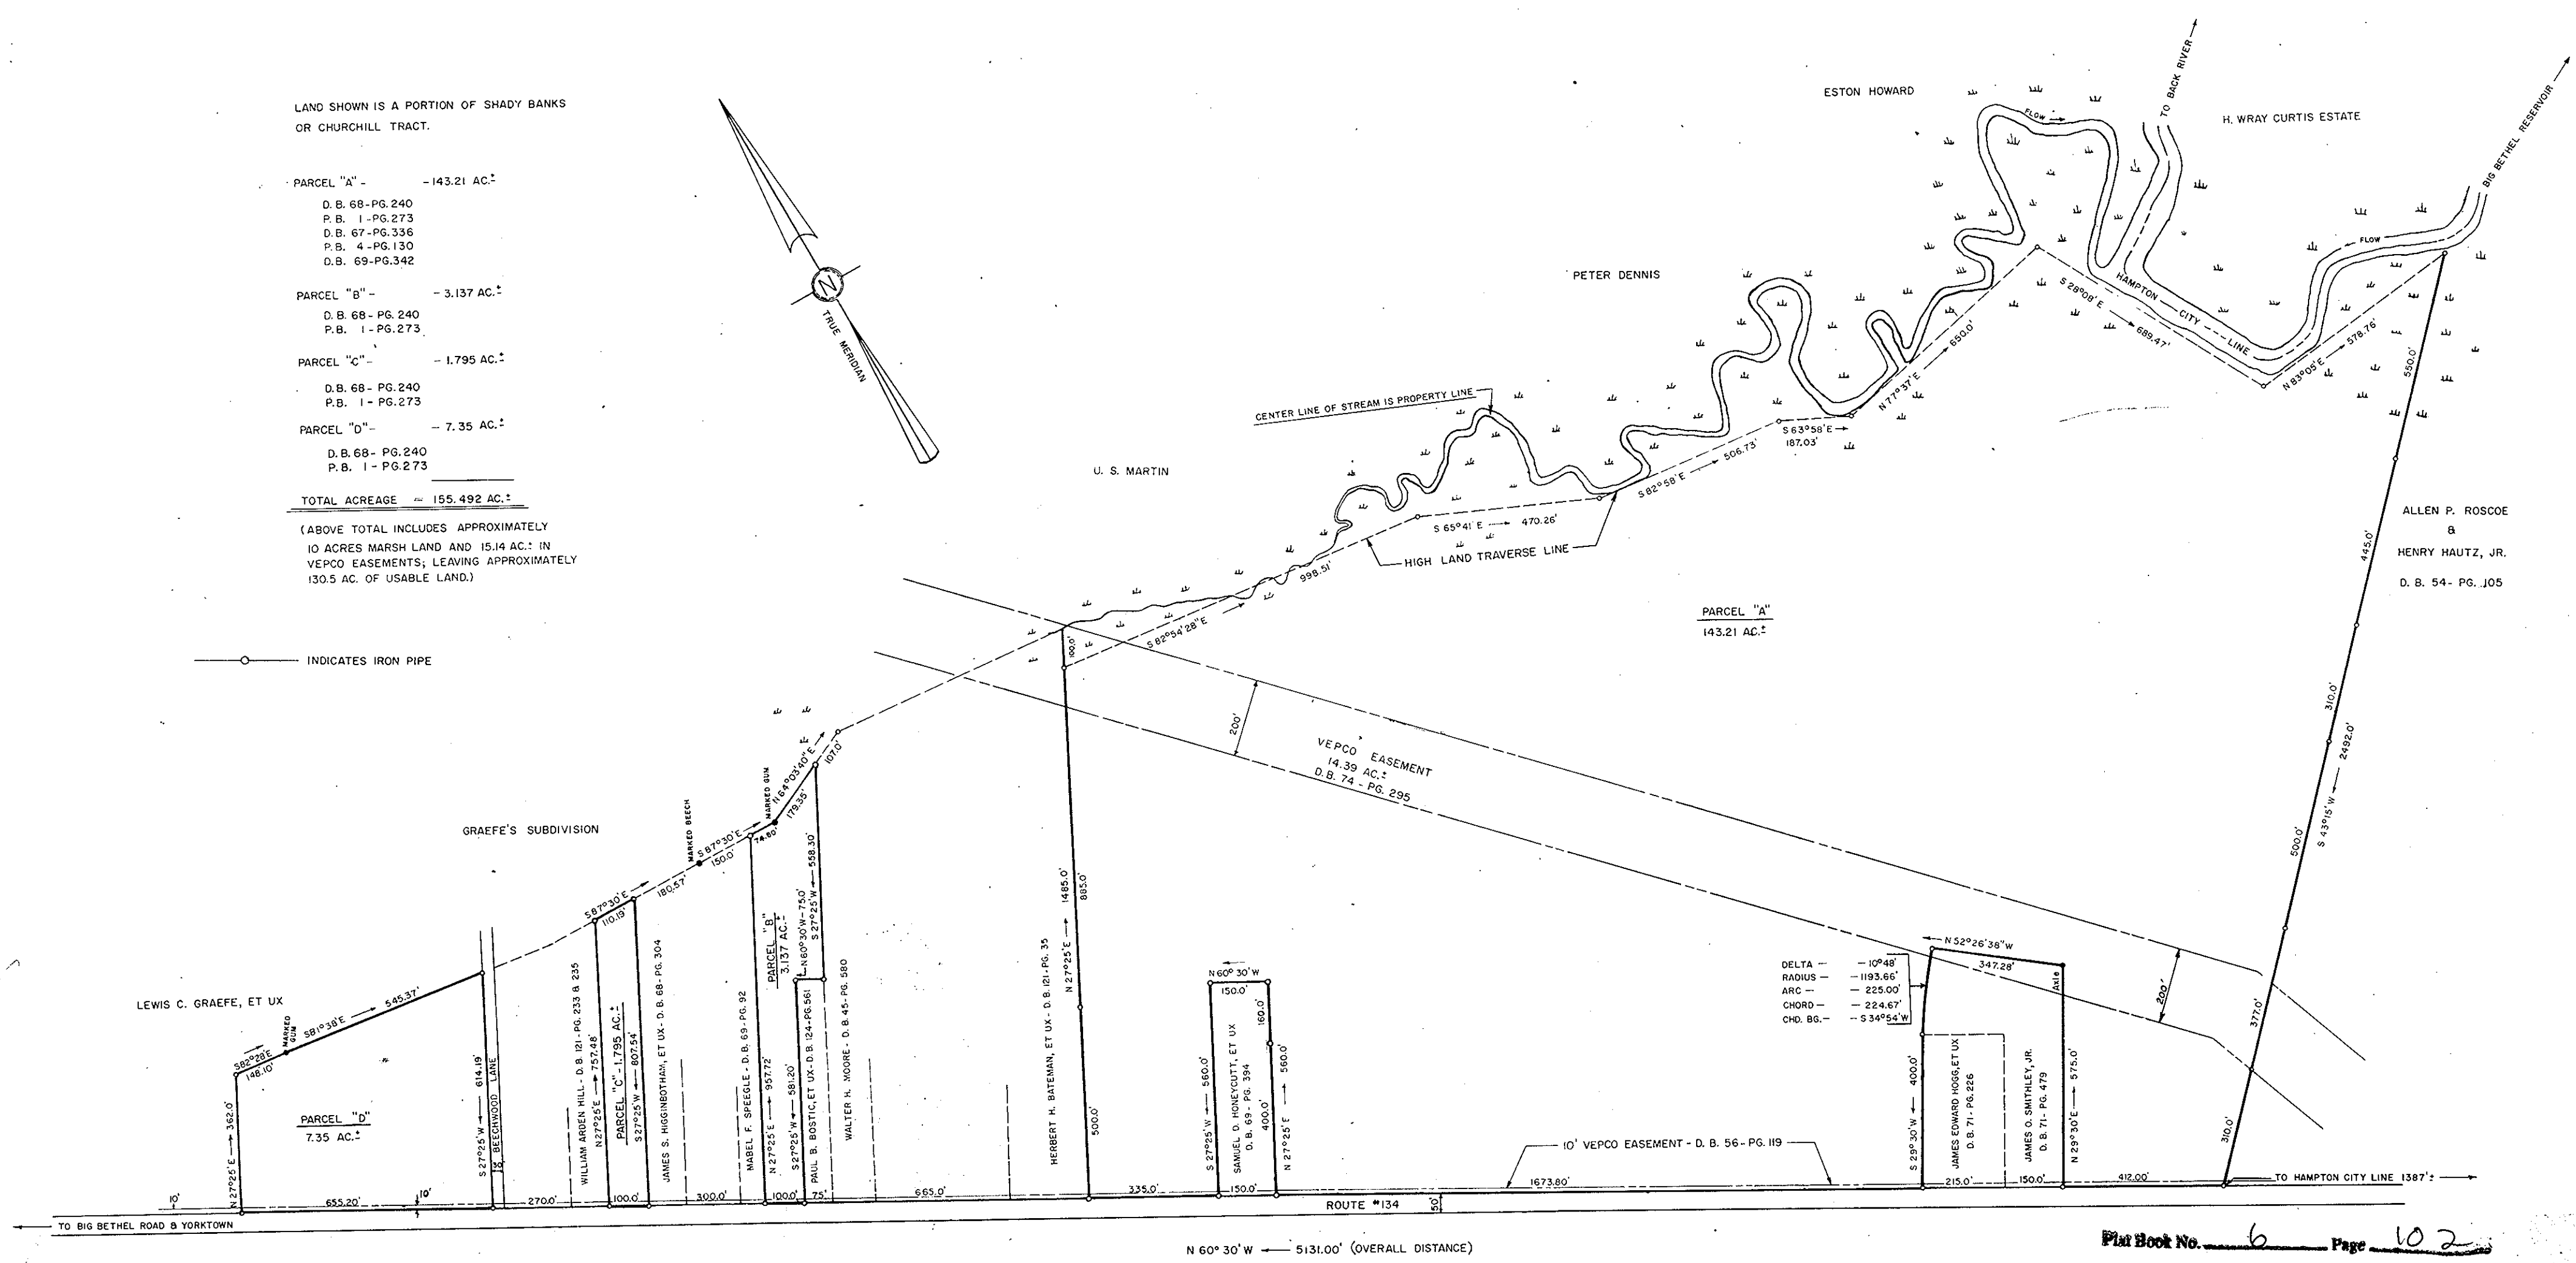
LAND SHOWN IS A PORTION OF SHADY BANKS OR CHURCHILL TRACT.

PARCEL "A" - 143.21 AC.±
D. B. 68-PG. 240
P. B. 1-PG. 273
D. B. 67-PG. 336
P. B. 4-PG. 130
D. B. 69-PG. 342

PARCEL "B" - 3.137 AC.±
D. B. 68-PG. 240
P. B. 1-PG. 273

PARCEL "C" - 1.795 AC.±
D. B. 68-PG. 240
P. B. 1-PG. 273

PARCEL "D" - 7.35 AC.±
D. B. 68-PG. 240
P. B. 1-PG. 273

TOTAL ACREAGE = 155.492 AC.±

(ABOVE TOTAL INCLUDES APPROXIMATELY 10 ACRES MARSH LAND AND 15.14 AC.± IN VEPCO EASEMENTS; LEAVING APPROXIMATELY 130.5 AC. OF USABLE LAND.)

INDICATES IRON PIPE

N

TRUE MERIDIAN

ESTON HOWARD

FLOW

TO BACK RIVER

H. WRAY CURTIS ESTATE

BIG BETHEL RESERVOIR

FLOW

PETER DENNIS

HAMPTON CITY LINE

S 28°08'E 689.47'

N 83°05'E 578.76'

650.0'

N 77°37'E

S 63°58'E 187.03'

S 82°58'E 506.73'

CENTER LINE OF STREAM IS PROPERTY LINE

U. S. MARTIN

S 65°41'E 470.26'

HIGH LAND TRAVERSE LINE

998.51'

S 82°54'28"E

100.0'

PARCEL "A"
143.21 AC.±

ALLEN P. ROSCOE & HENRY HAUTZ, JR.
D. B. 54- PG. 105

550.0'
445.0'
310.0'
2492.0'
S 43°15'W
500.0'
377.0'
310.0'

200'

VEPCO EASEMENT
14.39 AC.±
D.B. 74 - PG. 295

107.0'
N 64°03'40"E
179.35'
MARKED GUM
74.80'
S 87°30'E
150.0'
MARKED BEECH
180.57'
S 87°30'E
110.19'

GRAEFE'S SUBDIVISION

LEWIS C. GRAEFE, ET UX

S 82°28'E
148.10'
MARKED GUM
S 81°38'E 545.37'

PARCEL "D"
7.35 AC.±

N 27°25'E 362.0'

S 27°25'W 614.19'
BEECHWOOD LANE
30'

WILLIAM ARDEN HILL - D. B. 121 - PG. 233 & 235
N 27°25'E 757.48'
PARCEL "C" - 1.795 AC.±
S 27°25'W 807.54'
JAMES S. HIGGINBOTHAM, ET UX - D. B. 68 - PG. 304

MABEL F. SPEEGLE - D. B. 69 - PG. 92
N 27°25'E 957.72'
PARCEL "B"
3.137 AC.±
S 27°25'W 581.20'
N 60°30'W - 75.0'
S 27°25'W 558.30'
PAUL B. BOSTIC, ET UX - D. B. 124 - PG. 561
WALTER H. MOORE - D. B. 45 - PG. 580

HERBERT H. BATEMAN, ET UX - D. B. 121 - PG. 35
N 27°25'E
1485.0'
885.0'
500.0'

N 60°30'W
150.0'
160.0'
S 27°25'W 560.0'
SAMUEL D. HONEYCUTT, ET UX D. B. 69 - PG. 394
400.0'
N 27°25'E 560.0'

DELTA - 10°48'
RADIUS - 1193.66'
ARC - 225.00'
CHORD - 224.67'
CHD. BG. - S 34°54'W

N 52°26'38"W
347.28'
Axle
S 29°30'W 400.0'
JAMES EDWARD HOGG, ET UX D. B. 71 - PG. 226
JAMES O. SMITHLEY, JR. D. B. 71 - PG. 479
N 29°30'E 575.0'

200'

10' VEPCO EASEMENT - D. B. 56 - PG. 119

10'
655.20'
10'
270.0'
100.0'
300.0'
100.0'
75'
665.0'
335.0'
150.0'
1673.80'
215.0'
150.0'
412.00'

TO HAMPTON CITY LINE 1387'±

ROUTE #134
50'

TO BIG BETHEL ROAD & YORKTOWN

N 60° 30'W 5131.00' (OVERALL DISTANCE)

Plat Book No. 6 Page 102